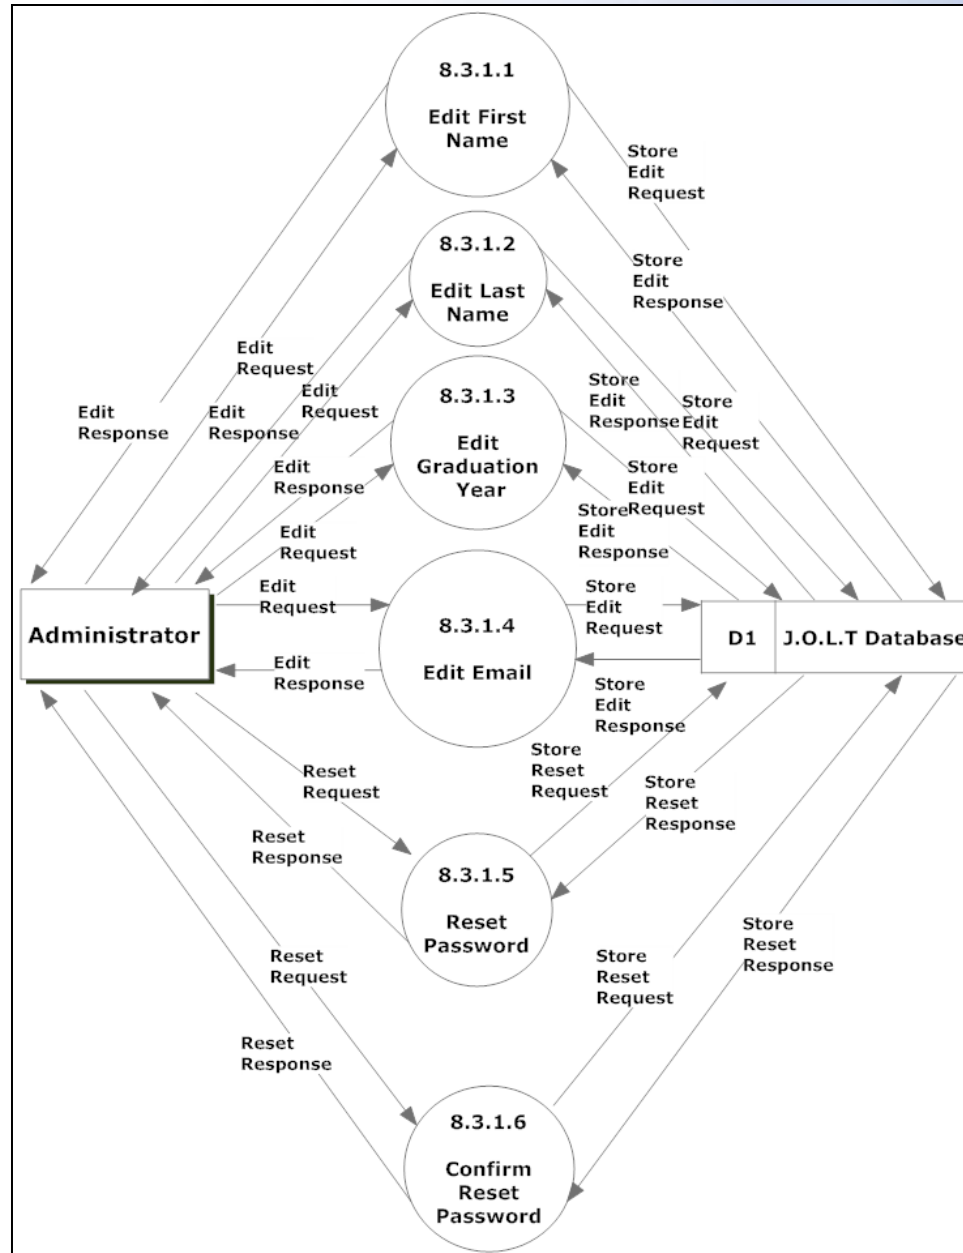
8.3.1.1
Edit First Name

Store Edit Request

Store Edit Response

8.3.1.2
Edit Last Name

Edit Request

Edit Response

Edit Request

Edit Response

Store Edit Response

Store Edit Request

8.3.1.3
Edit Graduation Year

Edit Response

Edit Request

Store Edit Request

Store Edit Response

Edit Request

8.3.1.4
Edit Email

Store Edit Request

Administrator

D1

J.O.L.T Database

Edit Response

Store Edit Response

Reset Request

Store Reset Request

Store Reset Response

Reset Response

8.3.1.5
Reset Password

Reset Request

Store Reset Request

Store Reset Response

Reset Response

8.3.1.6
Confirm Reset Password